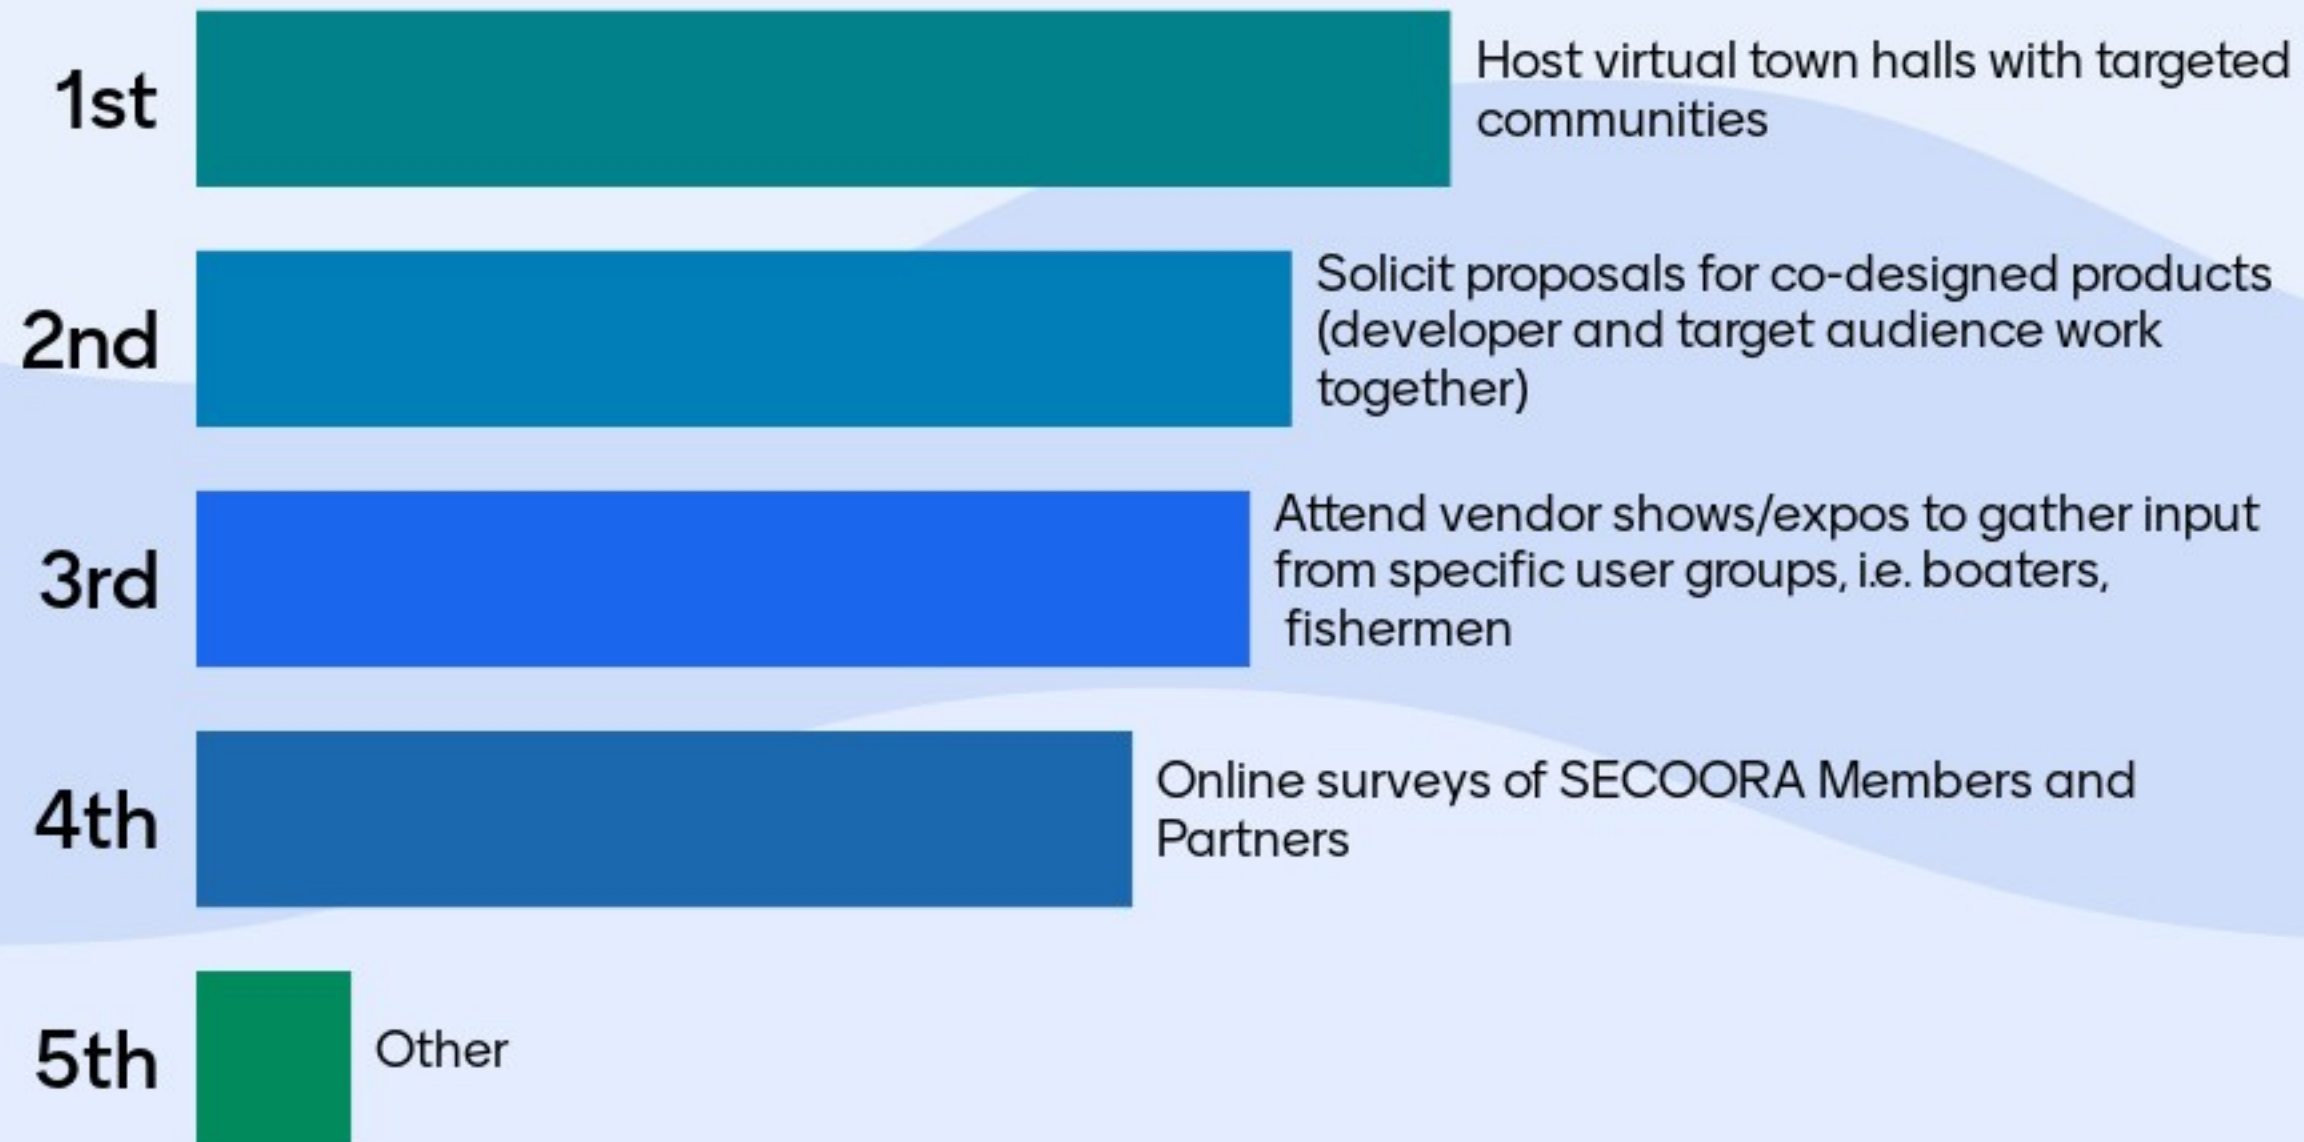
1st Host virtual town halls with targeted communities

2nd Solicit proposals for co-designed products (developer and target audience work together)

3rd Attend vendor shows/expos to gather input from specific user groups, i.e. boaters, fishermen

4th Online surveys of SECOORA Members and Partners

5th Other